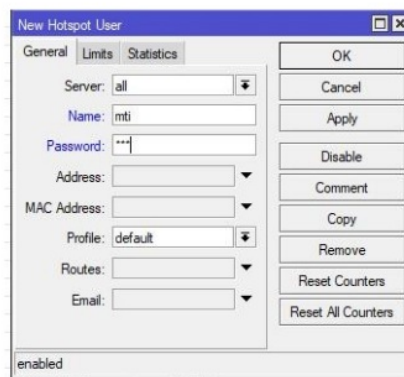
New Hotspot User

General Limits Statistics

Server: all
Name: mti
Password: ***
Address:
MAC Address:
Profile: default
Routes:
Email:

OK
Cancel
Apply
Disable
Comment
Copy
Remove
Reset Counters
Reset All Counters

enabled